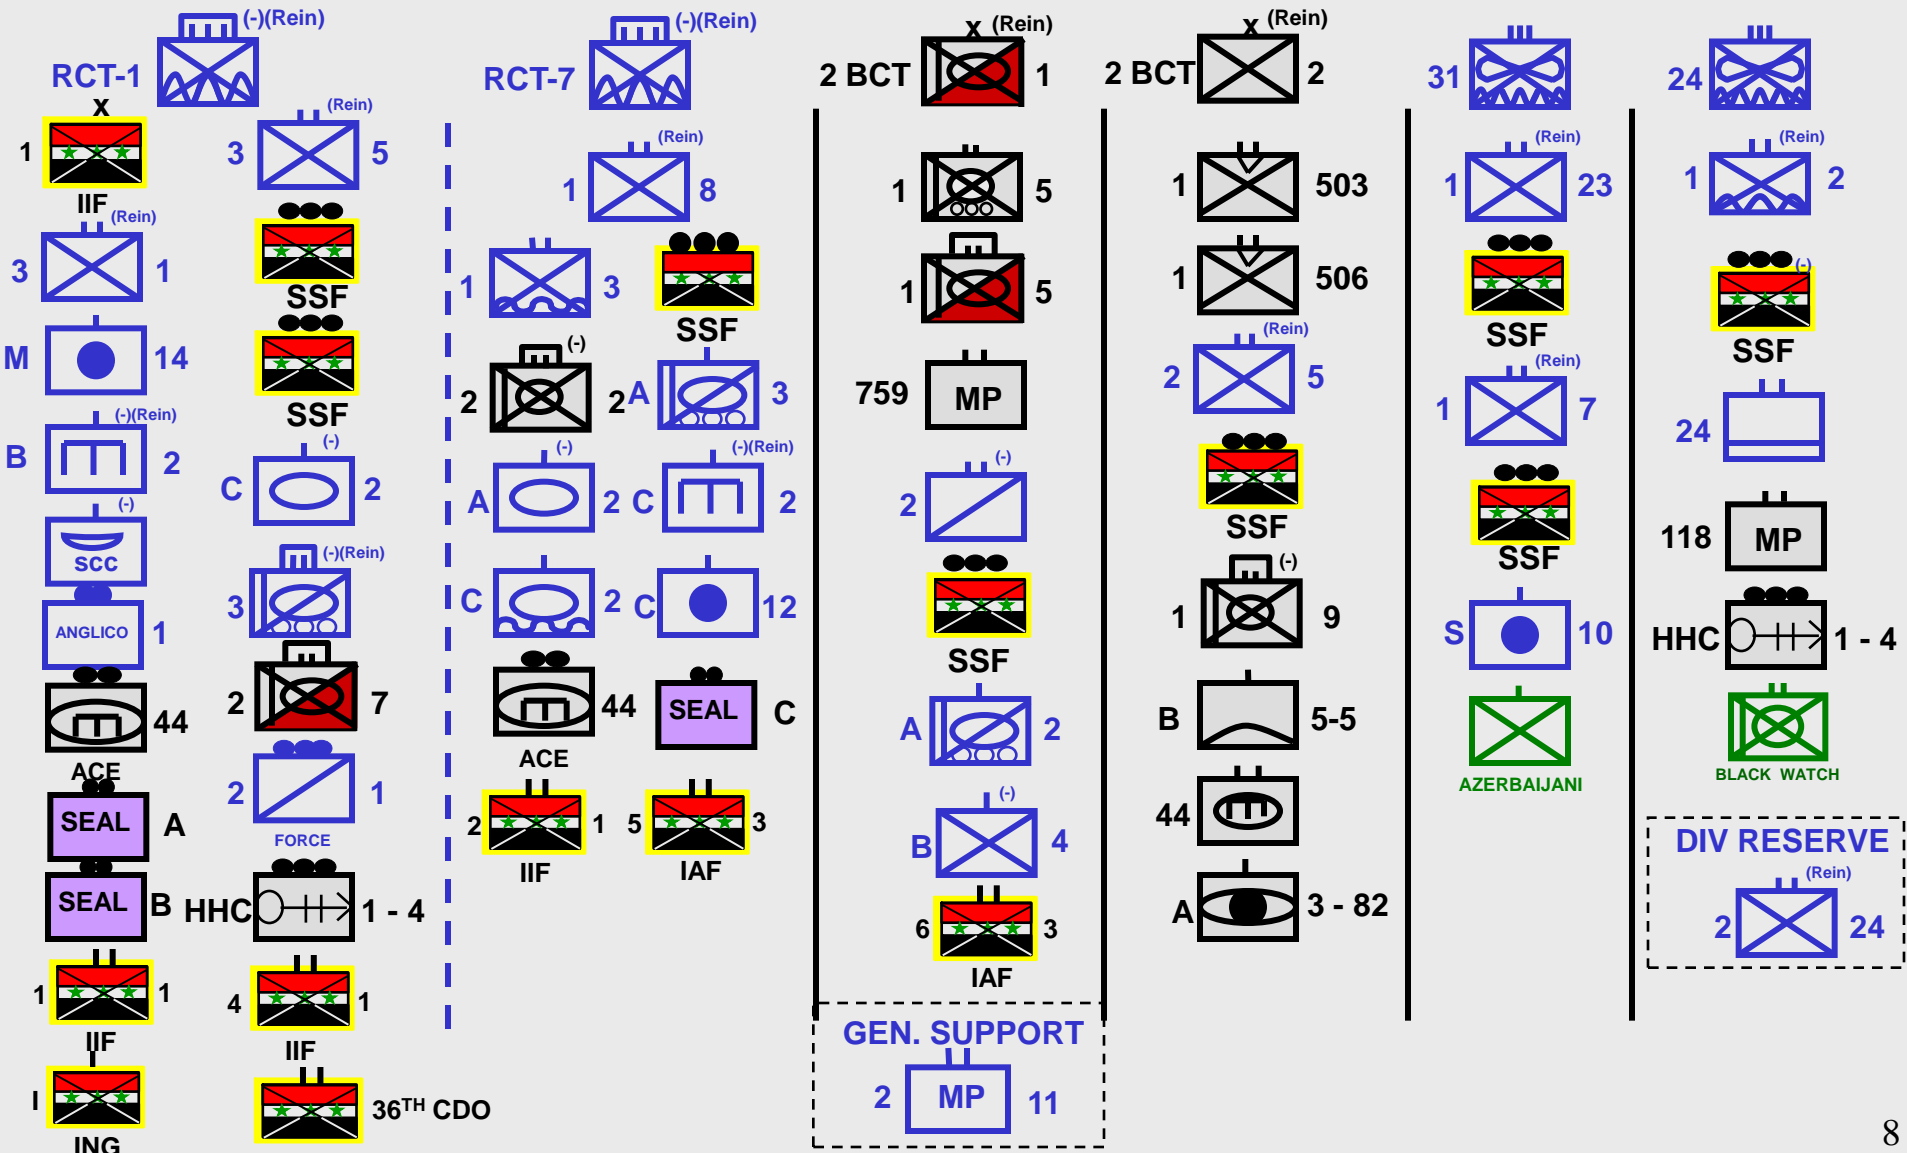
RCT-1 (-)(Rein)

X
1
IIF (Rein)
3 1
M 14
B (-)(Rein) 2
(-)
SCC
ANGLICO 1
44
ACE
SEAL A
SEAL B
1 1
IIF
I
ING

(Rein)
3 5
SSF
SSF
(-)
C 2
(-)(Rein)
3
2 7
2 1
FORCE
HHC 1 - 4
4 1
IIF
$36^{TH}$ CDO

RCT-7 (-)(Rein)

(Rein)
1 8
1 3
SSF
(-)
2
2 A 3
(-) (-)(Rein)
A 2 C 2
C 2 C 12
44
ACE
SEAL C
2 1 5 3
IIF IAF

2 BCT X (Rein) 1
1 5
1 5
759 MP
(-)
2
SSF
A 2
(-)
B 4
6 3
IAF

GEN. SUPPORT
2 MP 11

2 BCT X (Rein) 2
1 503
1 506
(Rein)
2 5
SSF
(-)
1 9
B 5-5
44
A 3 - 82

31
(Rein)
1 23
SSF
(Rein)
1 7
SSF
S 10
AZERBAIJANI

24
(Rein)
1 2
(-)
SSF
24
118 MP
HHC 1 - 4
BLACK WATCH

DIV RESERVE
(Rein)
2 24

8